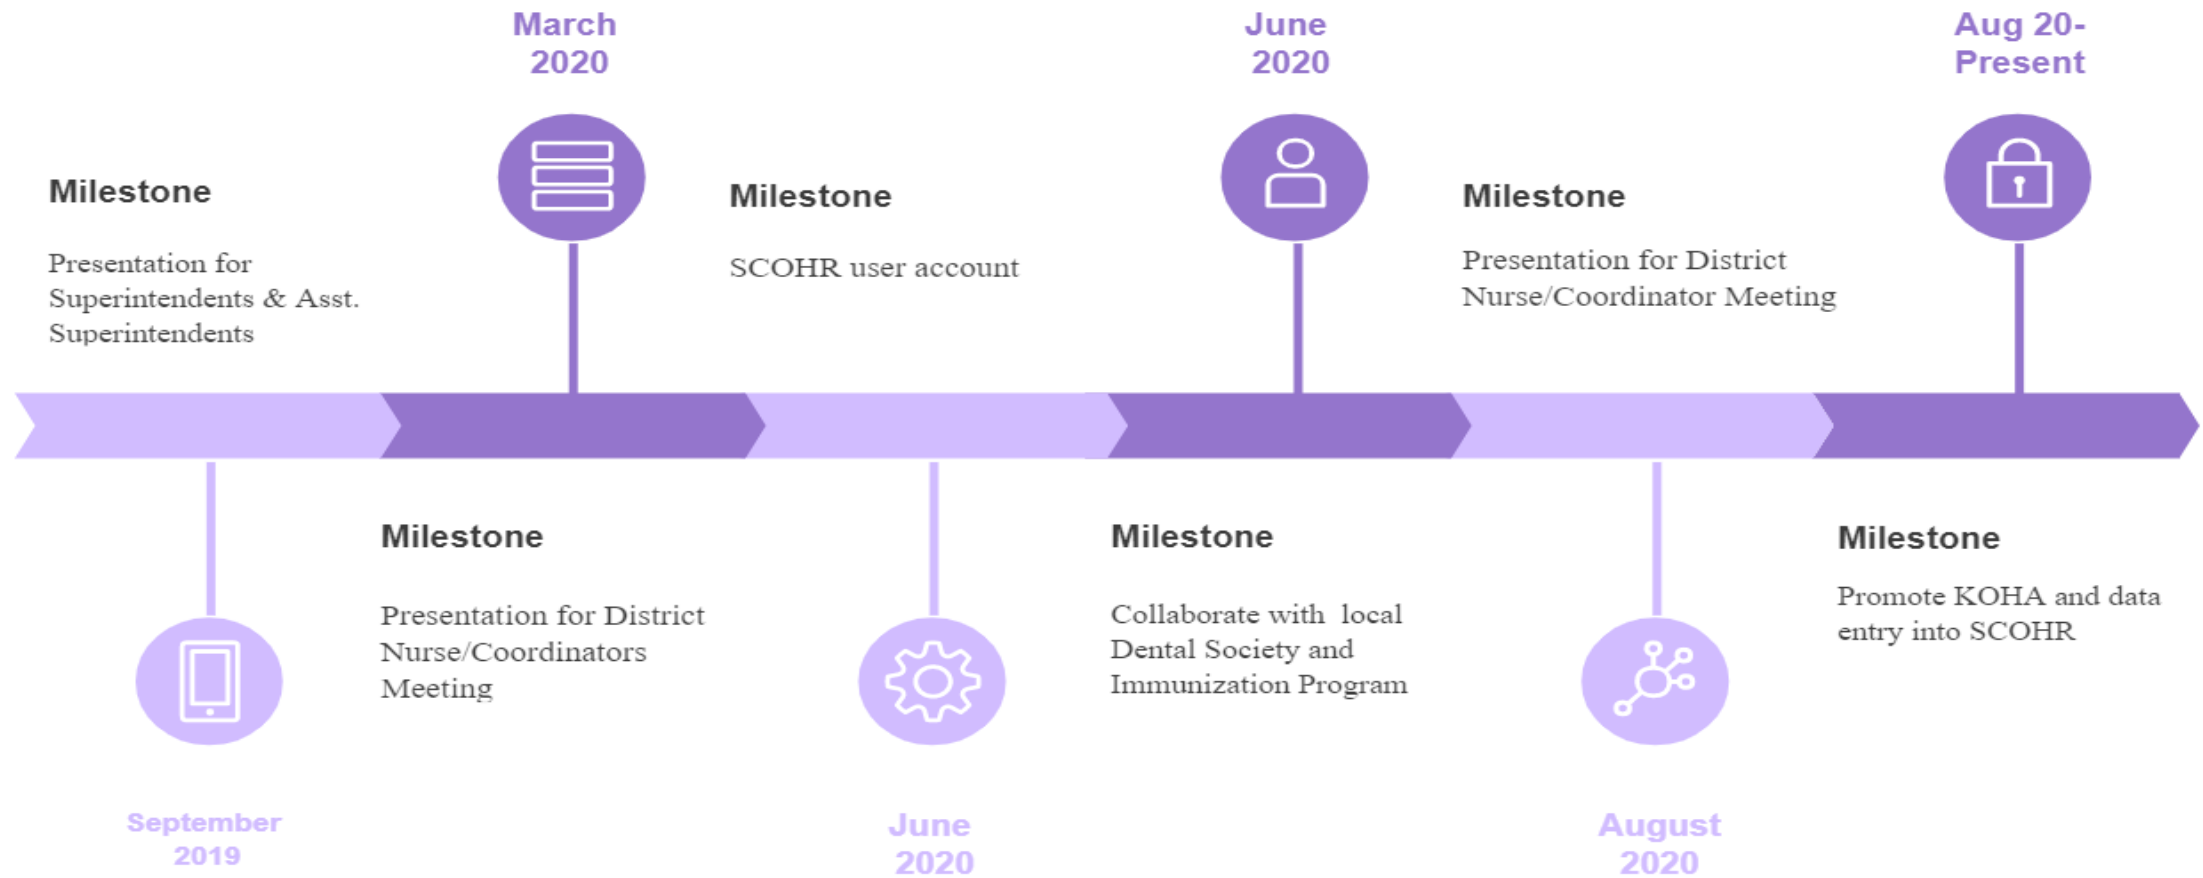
March 2020

June 2020

Aug 20- Present

Milestone

Presentation for Superintendents & Asst. Superintendents

Milestone

SCOHR user account

Milestone

Presentation for District Nurse/Coordinator Meeting

Milestone

Presentation for District Nurse/Coordinators Meeting

Milestone

Collaborate with local Dental Society and Immunization Program

Milestone

Promote KOHA and data entry into SCOHR

September 2019

June 2020

August 2020